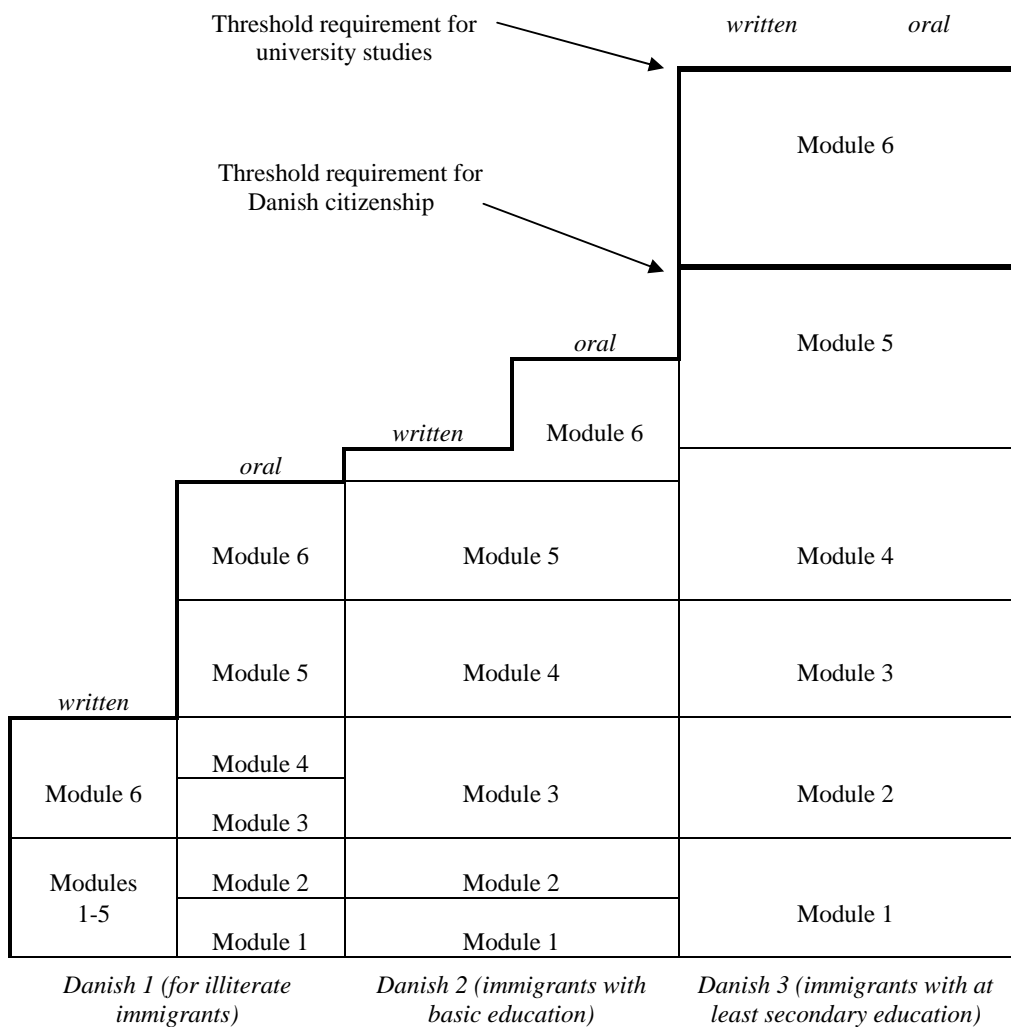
Threshold requirement for university studies

written

oral

Module 6

Threshold requirement for Danish citizenship

oral

Module 5

written

Module 6

oral

Module 6

Module 5

Module 4

written

Module 5

Module 4

Module 3

Module 6

Module 4

Module 3

Module 3

Module 2

Modules 1-5

Module 2

Module 1

Module 2

Module 1

Module 1

Danish 1 (for illiterate immigrants)

Danish 2 (immigrants with basic education)

Danish 3 (immigrants with at least secondary education)